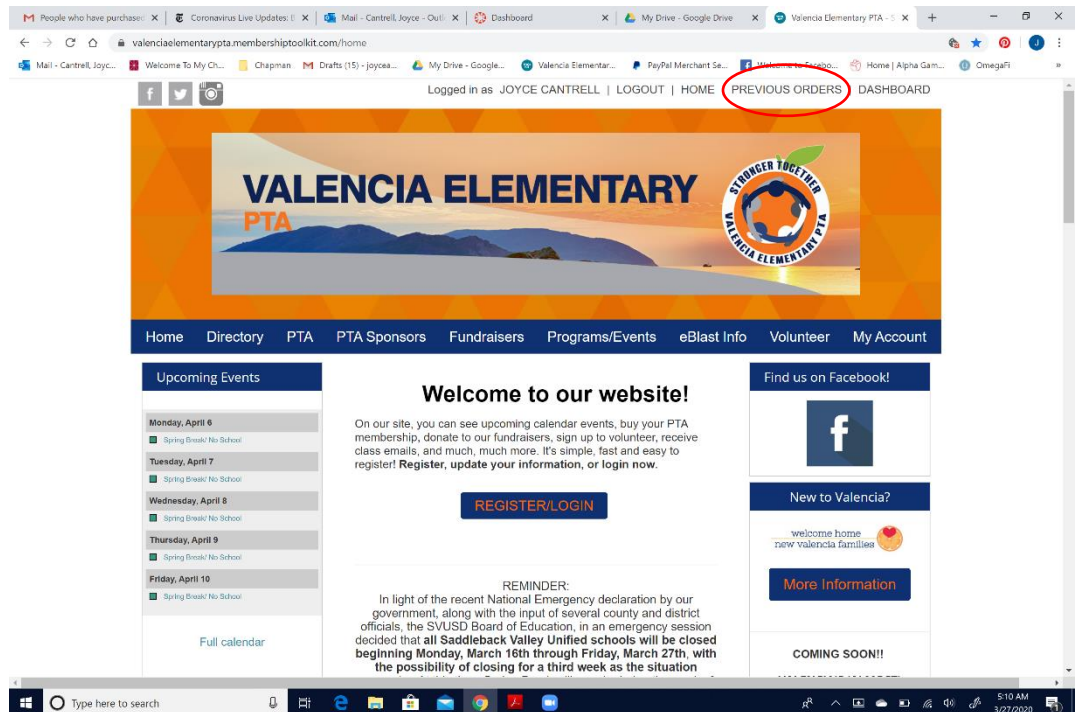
People who have purchase | Coronavirus Live Updates: | Mail - Cantrell, Joyce - Out | Dashboard | My Drive - Google Drive | Valencia Elementary PTA -

valenciaelementarypta.membershiptoolkit.com/home

Mail - Cantrell, Joyc... | Welcome To My Ch... | Chapman | Drafts (15) - joycea... | My Drive - Google... | Valencia Elementar... | PayPal Merchant Se... | Welcome to Facebo... | Home | Alpha Gam... | OmegaFi

Logged in as JOYCE CANTRELL | LOGOUT | HOME | PREVIOUS ORDERS | DASHBOARD

VALENCIA ELEMENTARY PTA

STRONGER TOGETHER VALENCIA ELEMENTARY PTA

Home | Directory | PTA | PTA Sponsors | Fundraisers | Programs/Events | eBlast Info | Volunteer | My Account

Upcoming Events

Monday, April 6
Spring Break/ No School
Tuesday, April 7
Spring Break/ No School
Wednesday, April 8
Spring Break/ No School
Thursday, April 9
Spring Break/ No School
Friday, April 10
Spring Break/ No School

Full calendar

Welcome to our website!

On our site, you can see upcoming calendar events, buy your PTA membership, donate to our fundraisers, sign up to volunteer, receive class emails, and much, much more. It's simple, fast and easy to register! **Register, update your information, or login now.**

REGISTER/LOGIN

REMINDER:
In light of the recent National Emergency declaration by our government, along with the input of several county and district officials, the SVUSD Board of Education, in an emergency session decided that **all Saddleback Valley Unified schools will be closed beginning Monday, March 16th through Friday, March 27th, with the possibility of closing for a third week as the situation** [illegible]

Find us on Facebook!

New to Valencia?

welcome home new valencia families

More Information

COMING SOON!!

Type here to search

5:10 AM
3/27/2020